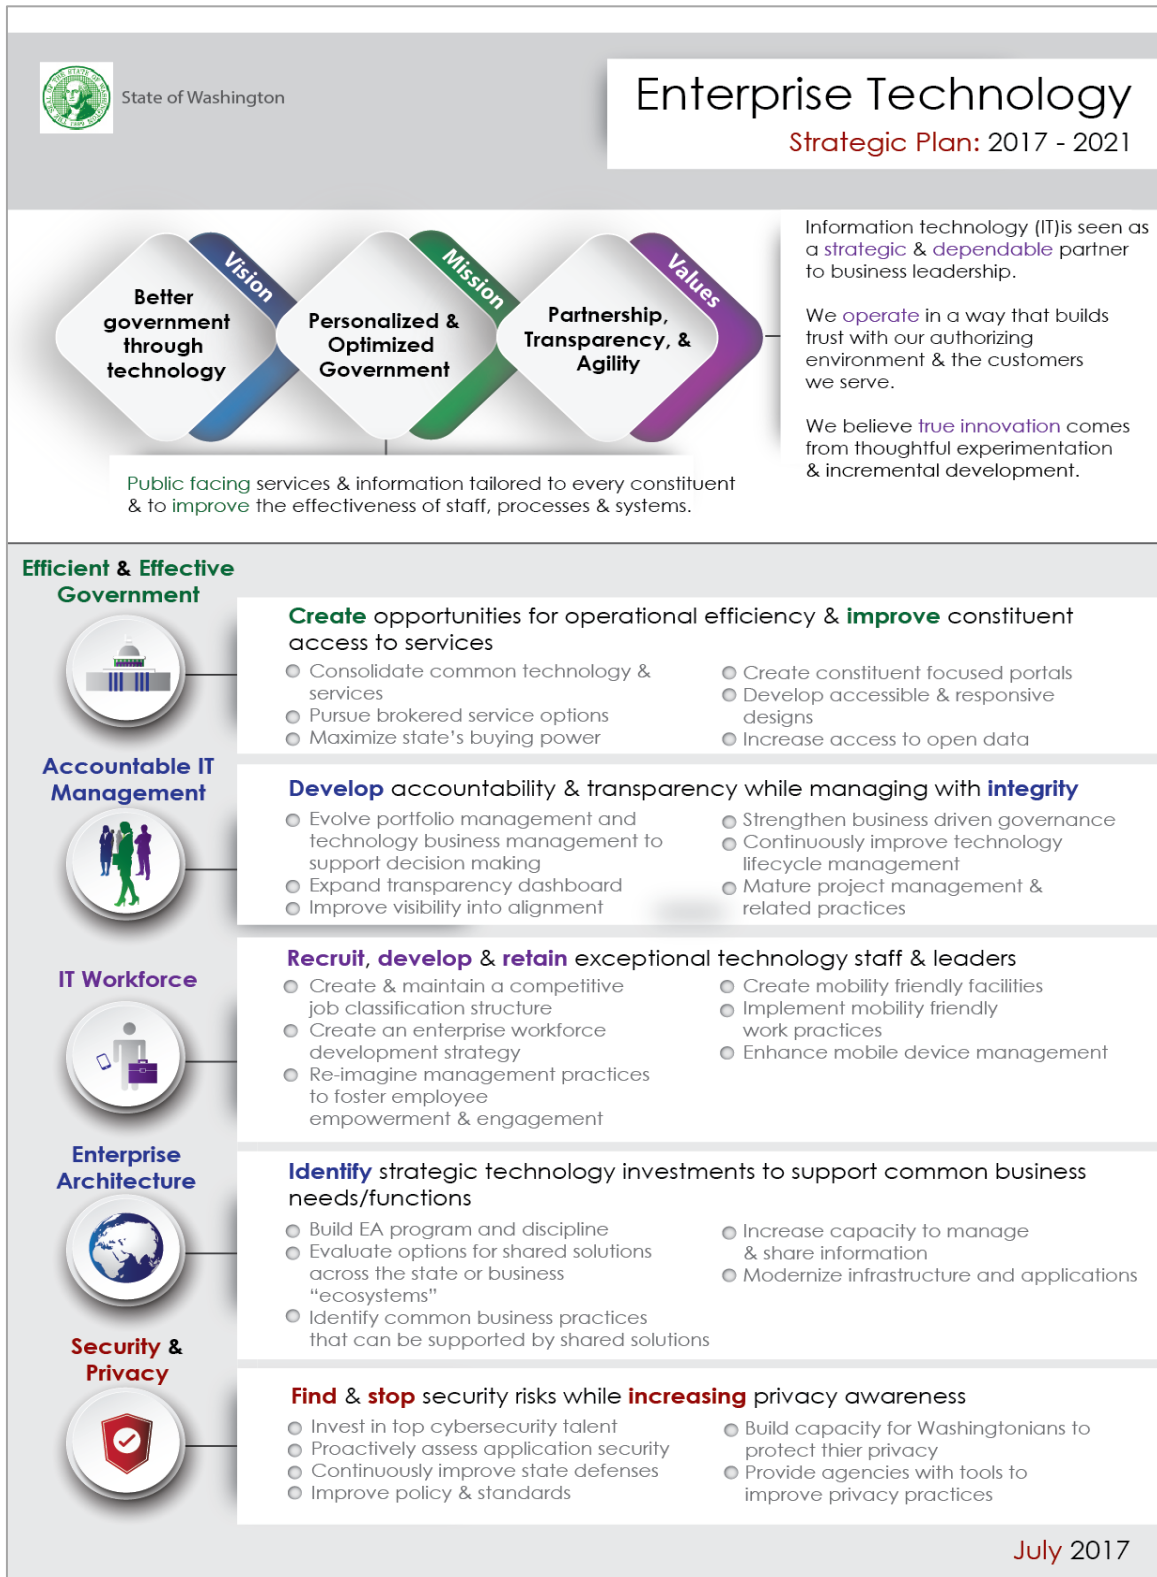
State of Washington

Enterprise Technology
Strategic Plan: 2017 - 2021

Vision
Better government through technology

Mission
Personalized & Optimized Government

Values
Partnership, Transparency, & Agility

Information technology (IT)is seen as a strategic & dependable partner to business leadership.

We operate in a way that builds trust with our authorizing environment & the customers we serve.

We believe true innovation comes from thoughtful experimentation & incremental development.

Public facing services & information tailored to every constituent & to improve the effectiveness of staff, processes & systems.

Efficient & Effective Government

Create opportunities for operational efficiency & improve constituent access to services

Consolidate common technology & services
Pursue brokered service options
Maximize state's buying power
Create constituent focused portals
Develop accessible & responsive designs
Increase access to open data

Accountable IT Management

Develop accountability & transparency while managing with integrity

Evolve portfolio management and technology business management to support decision making
Expand transparency dashboard
Improve visibility into alignment
Strengthen business driven governance
Continuously improve technology lifecycle management
Mature project management & related practices

IT Workforce

Recruit, develop & retain exceptional technology staff & leaders

Create & maintain a competitive job classification structure
Create an enterprise workforce development strategy
Re-imagine management practices to foster employee empowerment & engagement
Create mobility friendly facilities
Implement mobility friendly work practices
Enhance mobile device management

Enterprise Architecture

Identify strategic technology investments to support common business needs/functions

Build EA program and discipline
Evaluate options for shared solutions across the state or business "ecosystems"
Identify common business practices that can be supported by shared solutions
Increase capacity to manage & share information
Modernize infrastructure and applications

Security & Privacy

Find & stop security risks while increasing privacy awareness

Invest in top cybersecurity talent
Proactively assess application security
Continuously improve state defenses
Improve policy & standards
Build capacity for Washingtonians to protect their privacy
Provide agencies with tools to improve privacy practices

July 2017